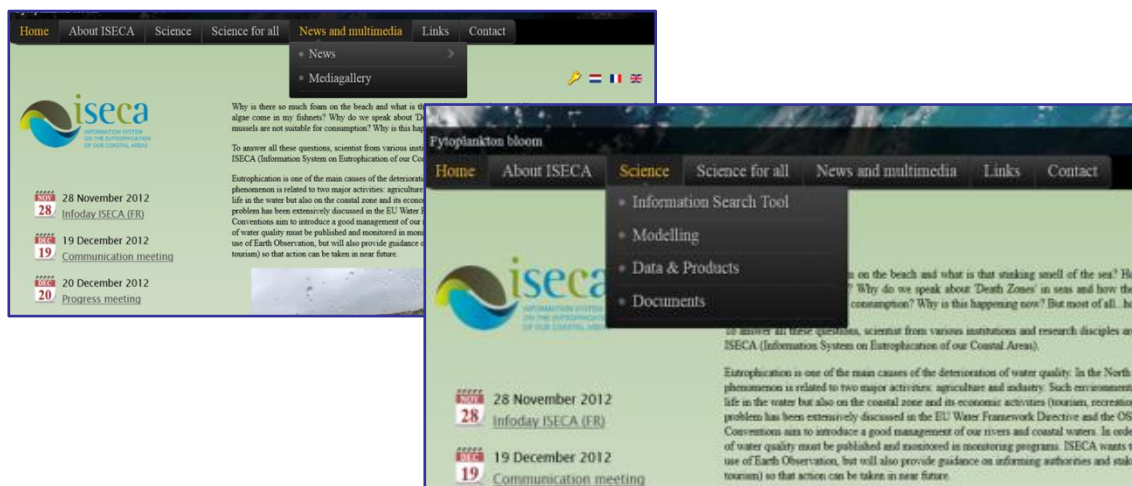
Home About ISECA Science Science for all News and multimedia Links Contact

News

Mediagallery

iseca
INFORMATION SYSTEM ON THE EUTROPHICATION OF OUR COASTAL AREAS

NOV 28 28 November 2012
Infoday ISECA (FR)

DEC 19 19 December 2012
Communication meeting

DEC 20 20 December 2012
Progress meeting

Why is there so much foam on the beach and what is th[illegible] algae come in my fishnets? Why do we speak about 'D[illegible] mussels are not suitable for consumption? Why is this hap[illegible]

To answer all these questions, scientist from various inst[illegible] ISECA (Information System on Eutrophication of our Co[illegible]

Eutrophication is one of the main causes of the deteriorat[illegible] phenomenon is related to two major activities: agricultur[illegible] life in the water but also on the coastal zone and its econo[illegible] problem has been extensively discussed in the EU Water F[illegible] Conventions aim to introduce a good management of our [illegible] of water quality must be published and monitored in moni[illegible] use of Earth Observation, but will also provide guidance o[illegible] tourism) so that action can be taken in near future.

Fytoplankton bloom

Home About ISECA Science Science for all News and multimedia Links Contact

Information Search Tool

Modelling

Data & Products

Documents

iseca
INFORMATION SYSTEM ON THE EUTROPHICATION OF OUR COASTAL AREAS

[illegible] on the beach and what is that stinking smell of the sea? H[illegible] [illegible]? Why do we speak about 'Death Zones' in seas and how the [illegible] consumption? Why is this happening now? But most of all...h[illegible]

To answer all these questions, scientist from various institutions and research disciples an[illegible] ISECA (Information System on Eutrophication of our Coastal Areas).

Eutrophication is one of the main causes of the deterioration of water quality. In the North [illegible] phenomenon is related to two major activities: agriculture and industry. Such environment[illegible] life in the water but also on the coastal zone and its economic activities (tourism, recreatio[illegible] problem has been extensively discussed in the EU Water Framework Directive and the OS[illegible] Conventions aim to introduce a good management of our rivers and coastal waters. In orde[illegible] of water quality must be published and monitored in monitoring programs. ISECA wants t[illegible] use of Earth Observation, but will also provide guidance on informing authorities and stak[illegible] tourism) so that action can be taken in near future.

NOV 28 28 November 2012
Infoday ISECA (FR)

DEC 19 19 December 2012
Communication meeting